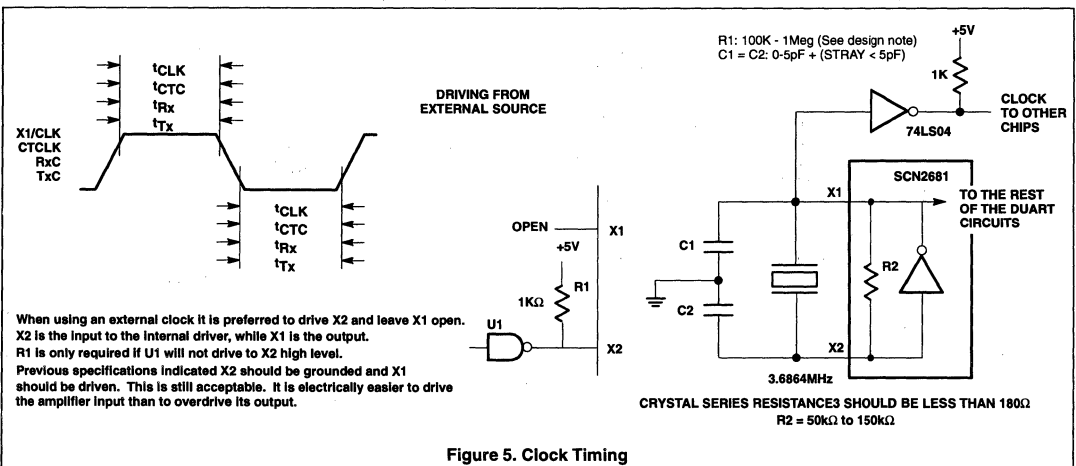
$t_{CLK}$
$t_{CTC}$
$t_{Rx}$
$t_{Tx}$

X1/CLK
CTCLK
RxC
TxC

$t_{CLK}$
$t_{CTC}$
$t_{Rx}$
$t_{Tx}$

DRIVING FROM EXTERNAL SOURCE

OPEN
X1
+5V
R1
1KΩ
U1
X2

When using an external clock it is preferred to drive X2 and leave X1 open.
X2 is the input to the internal driver, while X1 is the output.
R1 is only required if U1 will not drive to X2 high level.
Previous specifications indicated X2 should be grounded and X1 should be driven. This is still acceptable. It is electrically easier to drive the amplifier input than to overdrive its output.

R1: 100K - 1Meg (See design note)
C1 = C2: 0-5pF + (STRAY < 5pF)

+5V
1K
CLOCK TO OTHER CHIPS
74LS04

SCN2681
X1
TO THE REST OF THE DUART CIRCUITS
C1
C2
R2
X2
3.6864MHz

CRYSTAL SERIES RESISTANCE3 SHOULD BE LESS THAN 180Ω
R2 = 50kΩ to 150kΩ

Figure 5. Clock Timing